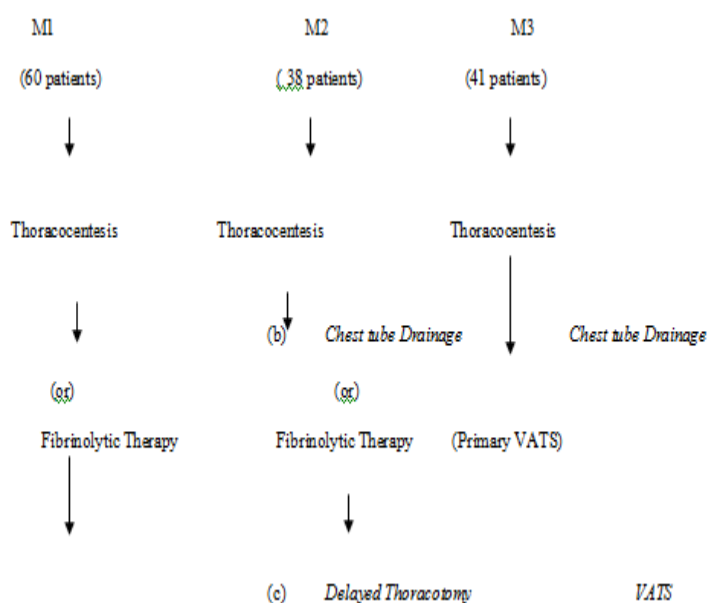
M1

(60 patients)

Thoracocentesis

(or)

Fibrinolytic Therapy

M2

( 38 patients)

Thoracocentesis

(b) Chest tube Drainage

(or)

Fibrinolytic Therapy

(c) Delayed Thoracotomy

M3

(41 patients)

Thoracocentesis

Chest tube Drainage

(Primary VATS)

VATS